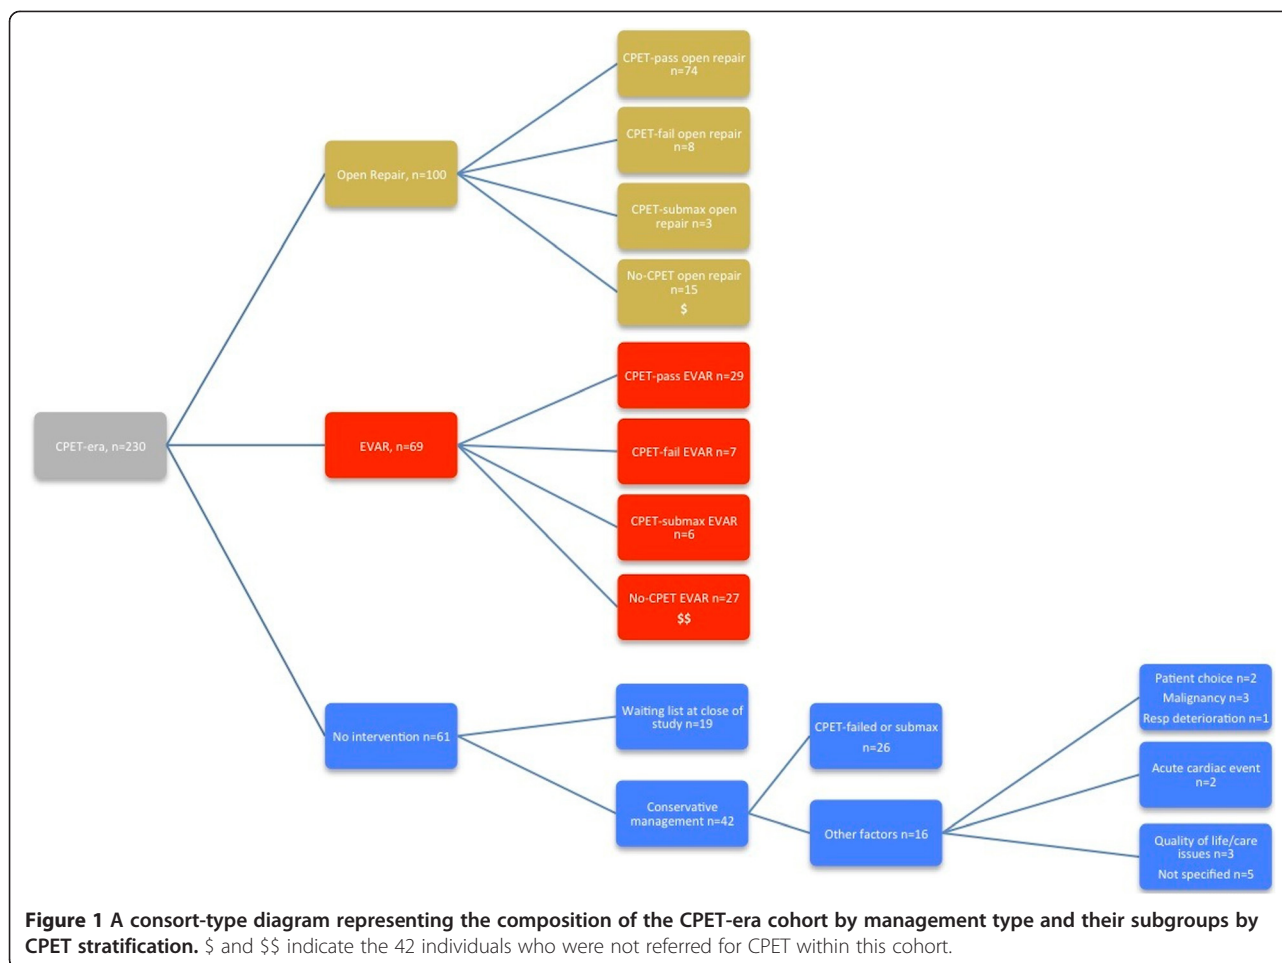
CPET-era, n=230

Open Repair, n=100

CPET-pass open repair n=74

CPET-fail open repair n=8

CPET-submax open repair n=3

No-CPET open repair n=15
$

EVAR, n=69

CPET-pass EVAR n=29

CPET-fail EVAR n=7

CPET-submax EVAR n=6

No-CPET EVAR n=27
$$

No intervention n=61

Waiting list at close of study n=19

Conservative management n=42

CPET-failed or submax n=26

Other factors n=16

Patient choice n=2
Malignancy n=3
Resp deterioration n=1

Acute cardiac event n=2

Quality of life/care issues n=3
Not specified n=5

**Figure 1 A consort-type diagram representing the composition of the CPET-era cohort by management type and their subgroups by CPET stratification.** $ and $$ indicate the 42 individuals who were not referred for CPET within this cohort.